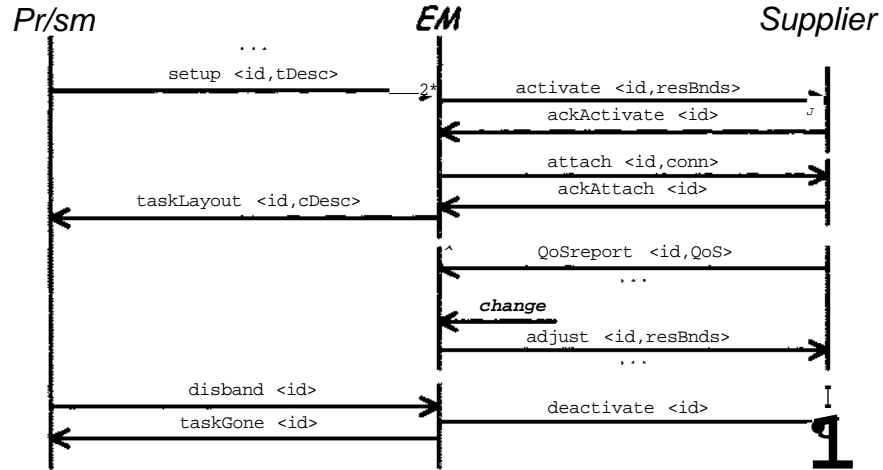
Pr/sm
EM
Supplier

...

setup <id,tDesc>

2*

activate <id,resBnds>

ackActivate <id>

attach <id,conn>

ackAttach <id>

taskLayout <id,cDesc>

QoSreport <id,QoS>

...

change

adjust <id,resBnds>

...

disband <id>

deactivate <id>

taskGone <id>